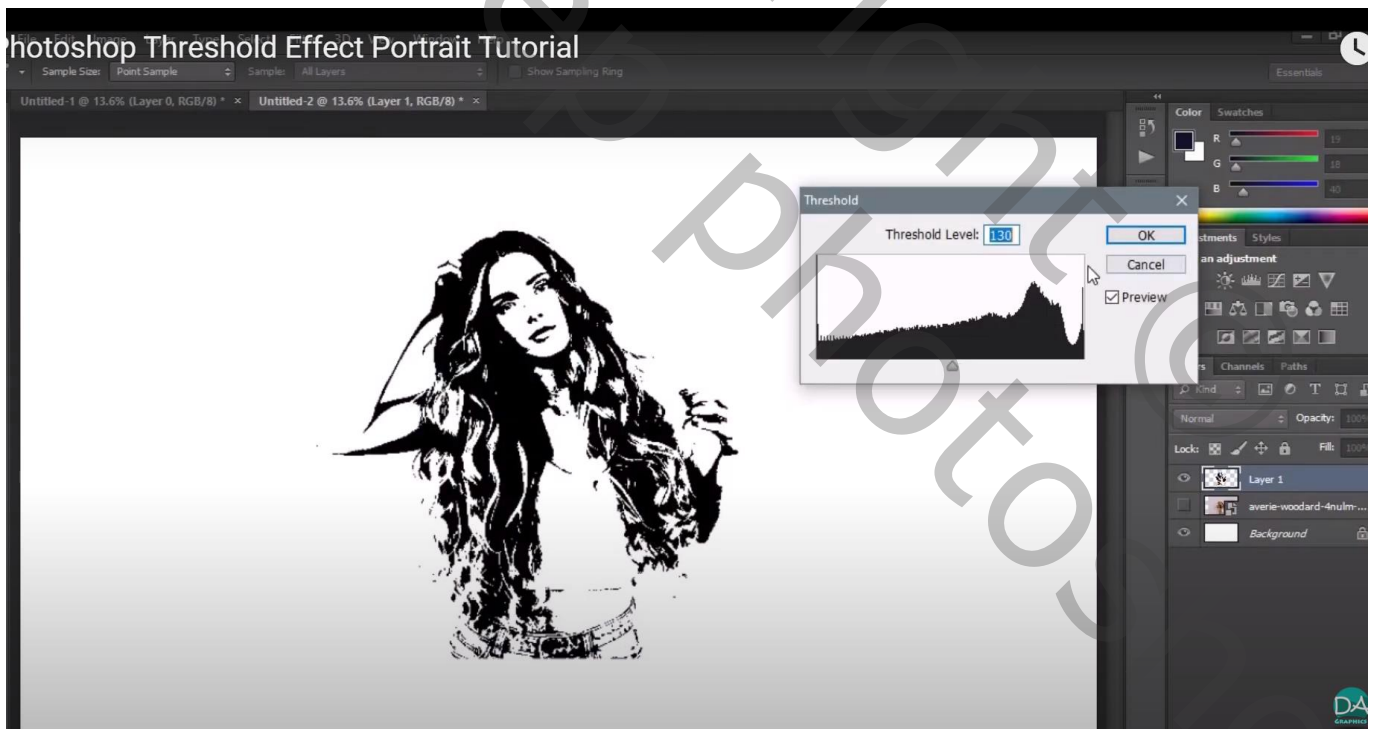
Photoshop Threshold Effect Portrait Tutorial

Sample Size: Point Sample
Sample: All Layers
Show Sampling Ring
Essentials

Untitled-1 @ 13.6% (Layer 0, RGB/8) * ×
Untitled-2 @ 13.6% (Layer 1, RGB/8) * ×

Threshold
Threshold Level: 130
OK
Cancel
Preview

Color
Swatches
R 19
G 18
B 40

stments
Styles
an adjustment

Channels
Paths
Kind
Normal
Opacity: 100%
Lock:
Fill: 100%
Layer 1
averie-woodard-4nulm-...
Background

DA
GRAPHICS